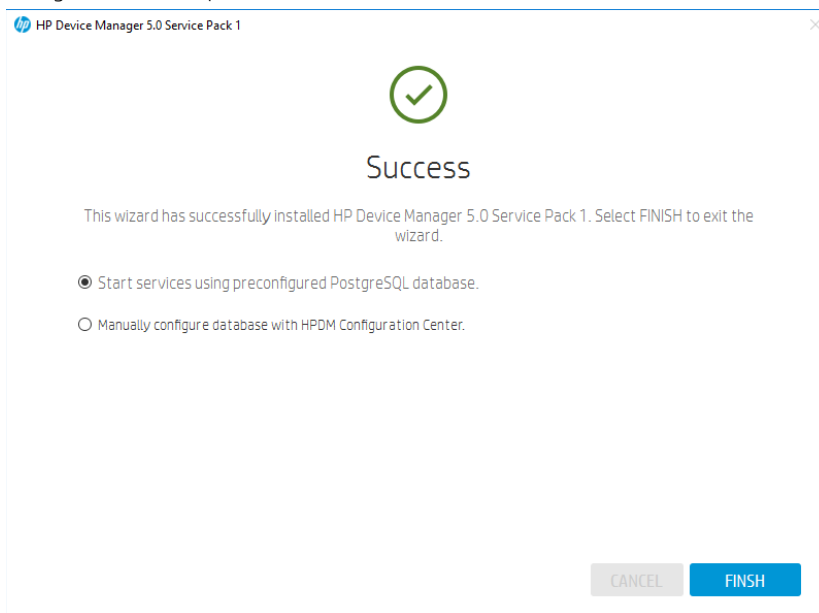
HP Device Manager 5.0 Service Pack 1

Success

This wizard has successfully installed HP Device Manager 5.0 Service Pack 1. Select FINISH to exit the wizard.

Start services using preconfigured PostgreSQL database.

Manually configure database with HPDM Configuration Center.

CANCEL

FINSH